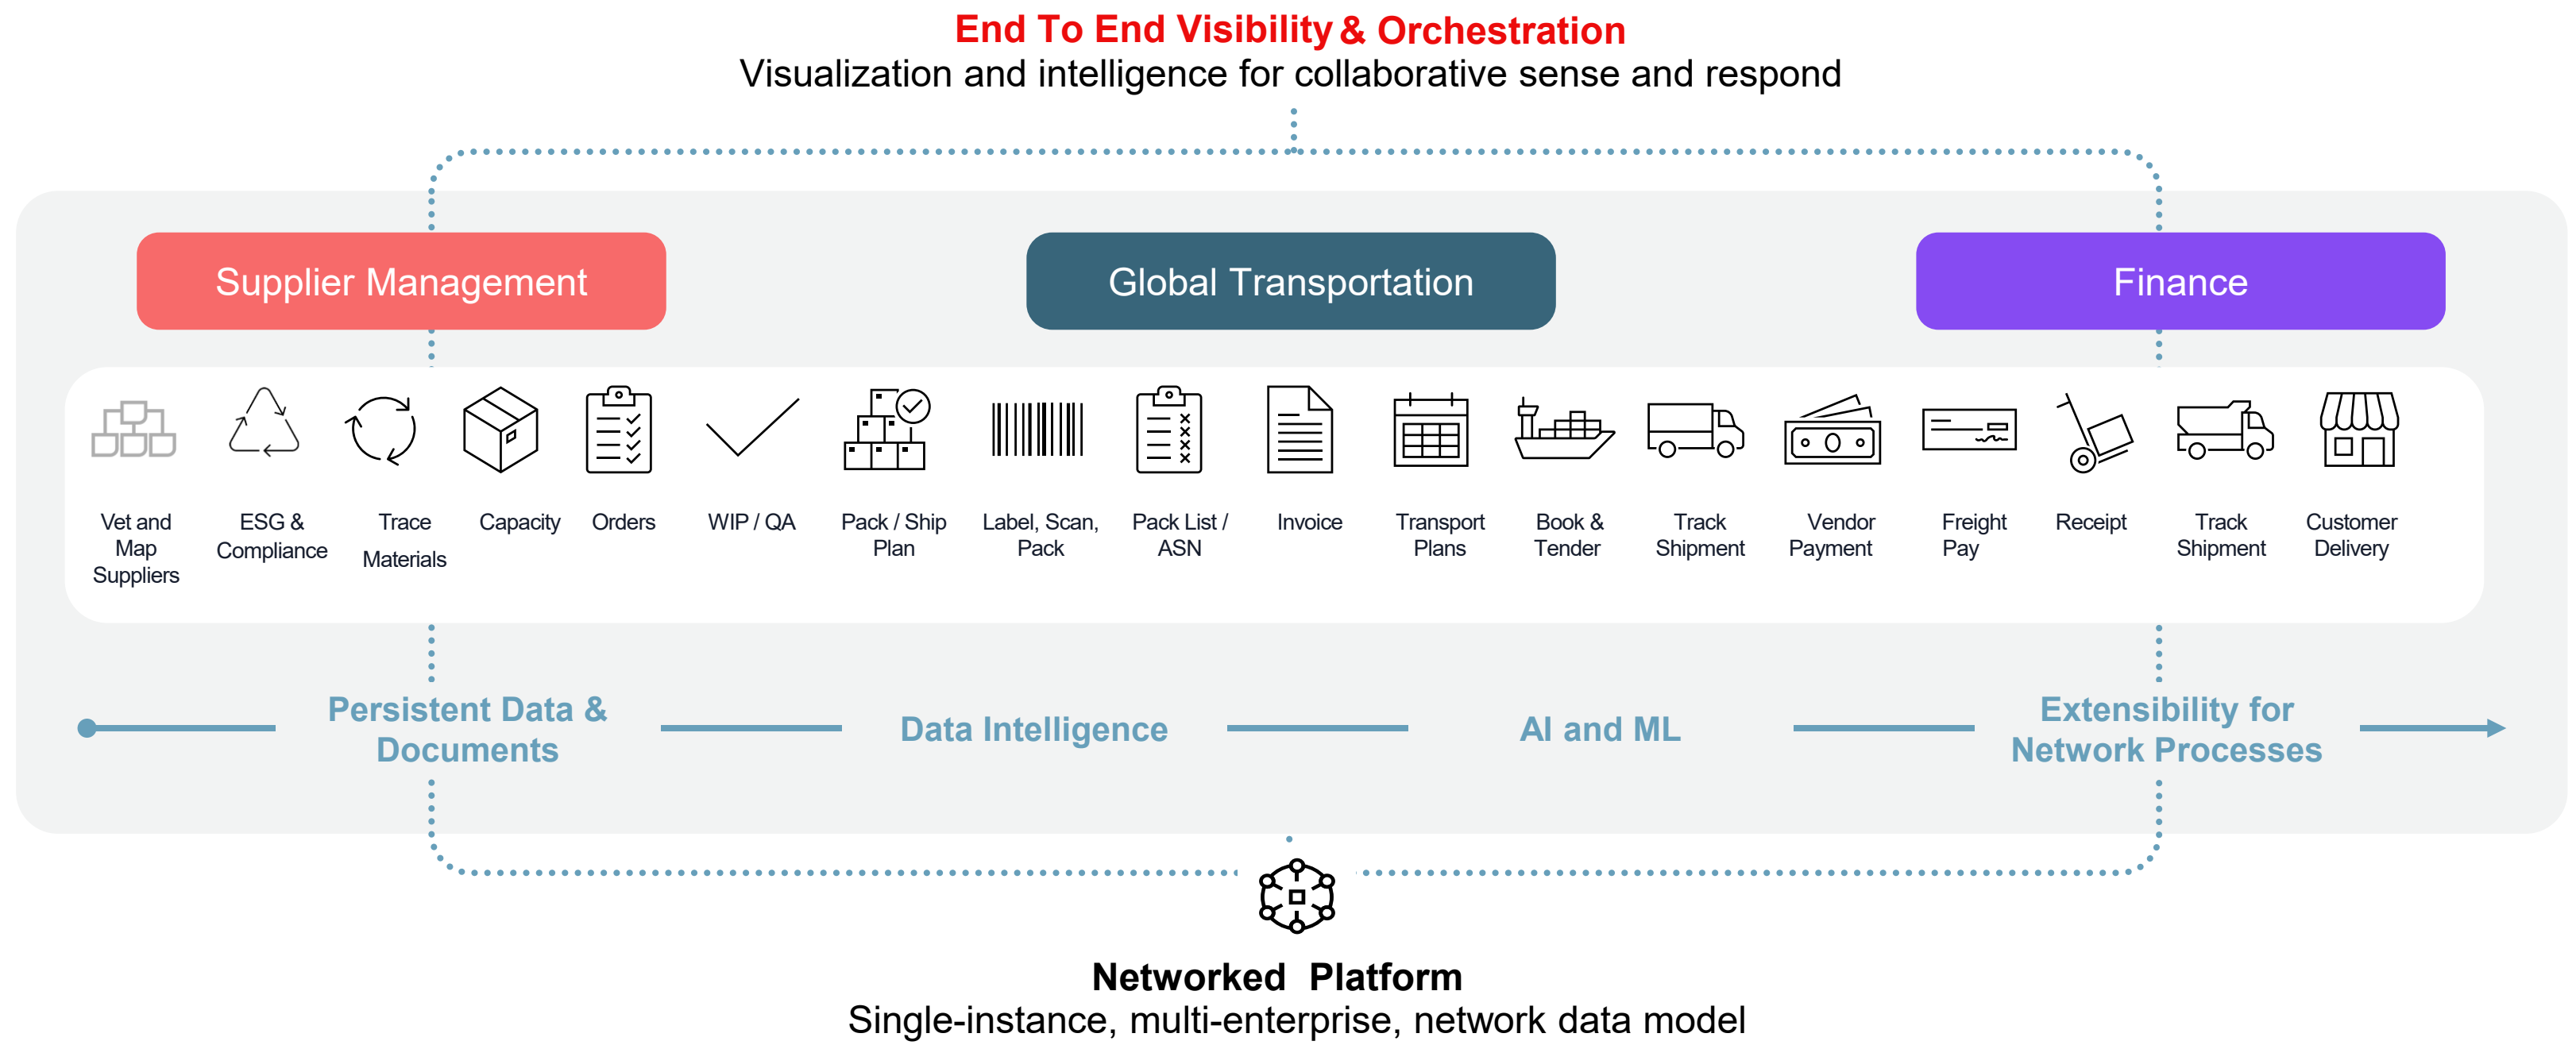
End To End Visibility & Orchestration
Visualization and intelligence for collaborative sense and respond

Supplier Management

Global Transportation

Finance

Vet and Map Suppliers

ESG & Compliance

Trace Materials

Capacity

Orders

WIP / QA

Pack / Ship Plan

Label, Scan, Pack

Pack List / ASN

Invoice

Transport Plans

Book & Tender

Track Shipment

Vendor Payment

Freight Pay

Receipt

Track Shipment

Customer Delivery

Persistent Data & Documents

Data Intelligence

AI and ML

Extensibility for Network Processes

Networked Platform
Single-instance, multi-enterprise, network data model